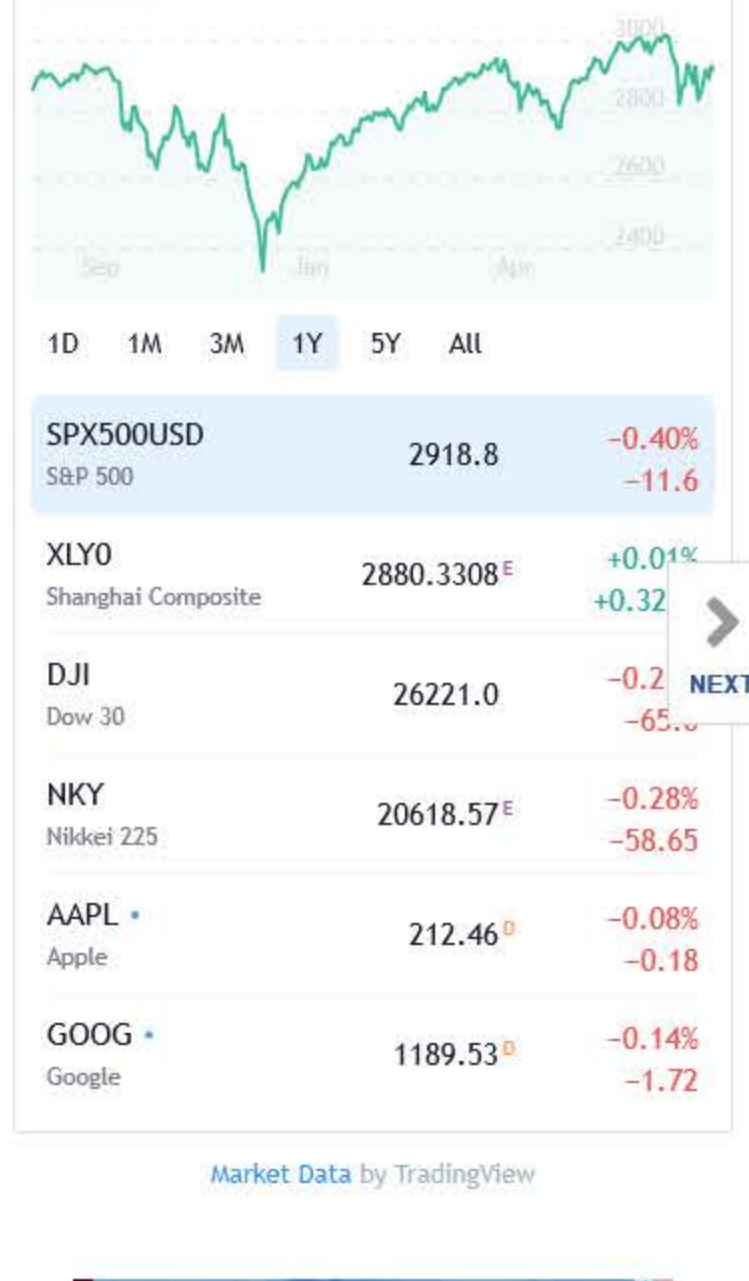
3000
2800
2600
2400
Sep
Jan
Apr

1D 1M 3M 1Y 5Y All

| | | |
|---|---|---|
| SPX500USD S&P 500 | 2918.8 | −0.40% −11.6 |
| XLY0 Shanghai Composite | 2880.3308 E | +0.01% +0.32 |
| DJI Dow 30 | 26221.0 | −0.2 −65. |
| NKY Nikkei 225 | 20618.57 E | −0.28% −58.65 |
| AAPL Apple | 212.46 D | −0.08% −0.18 |
| GOOG Google | 1189.53 D | −0.14% −1.72 |

NEXT

Market Data by TradingView